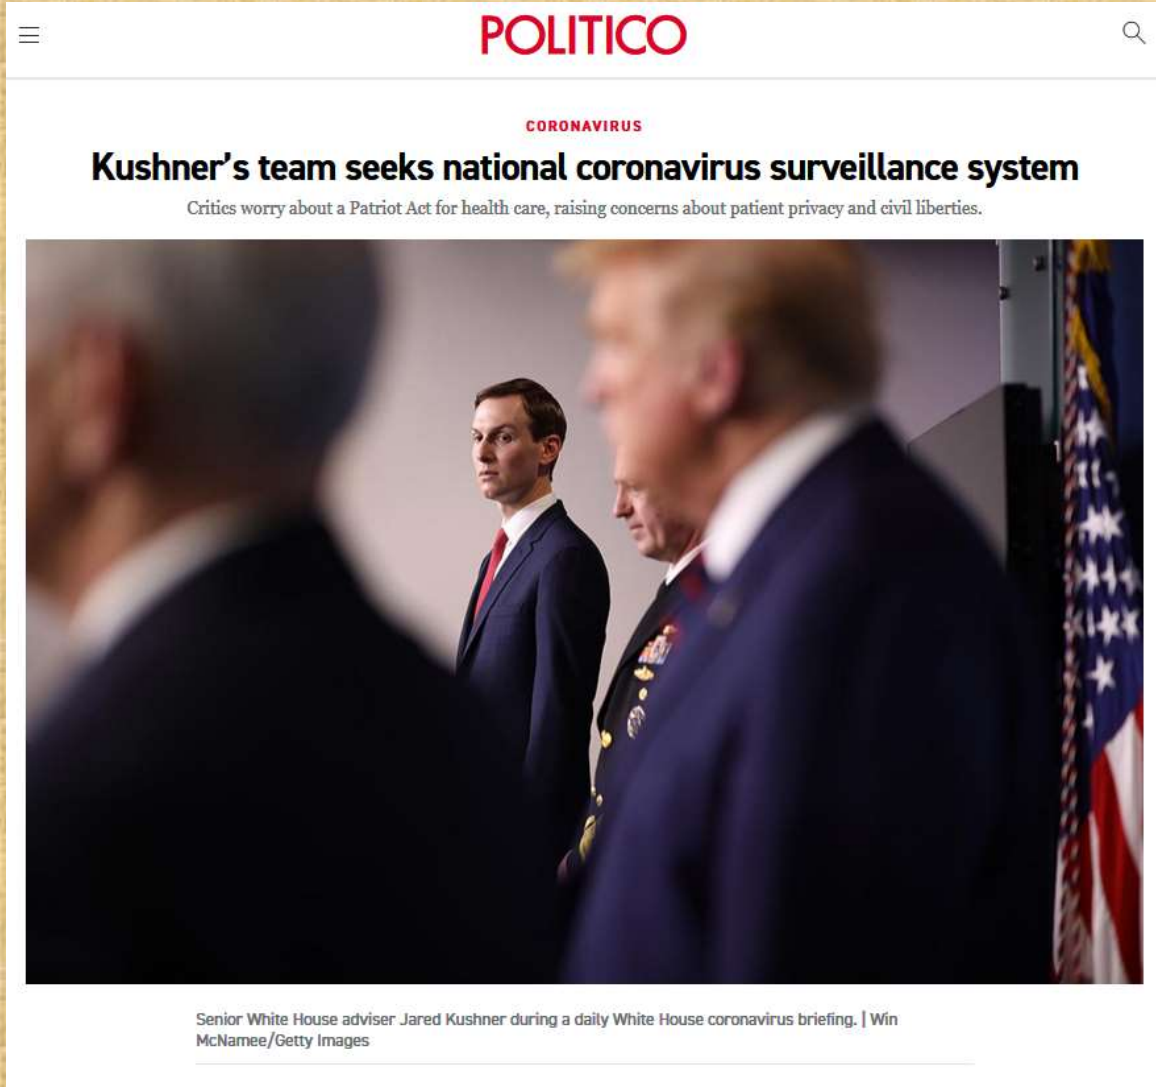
POLITICO

CORONAVIRUS

Kushner's team seeks national coronavirus surveillance system

Critics worry about a Patriot Act for health care, raising concerns about patient privacy and civil liberties.

Senior White House adviser Jared Kushner during a daily White House coronavirus briefing. | Win McNamee/Getty Images